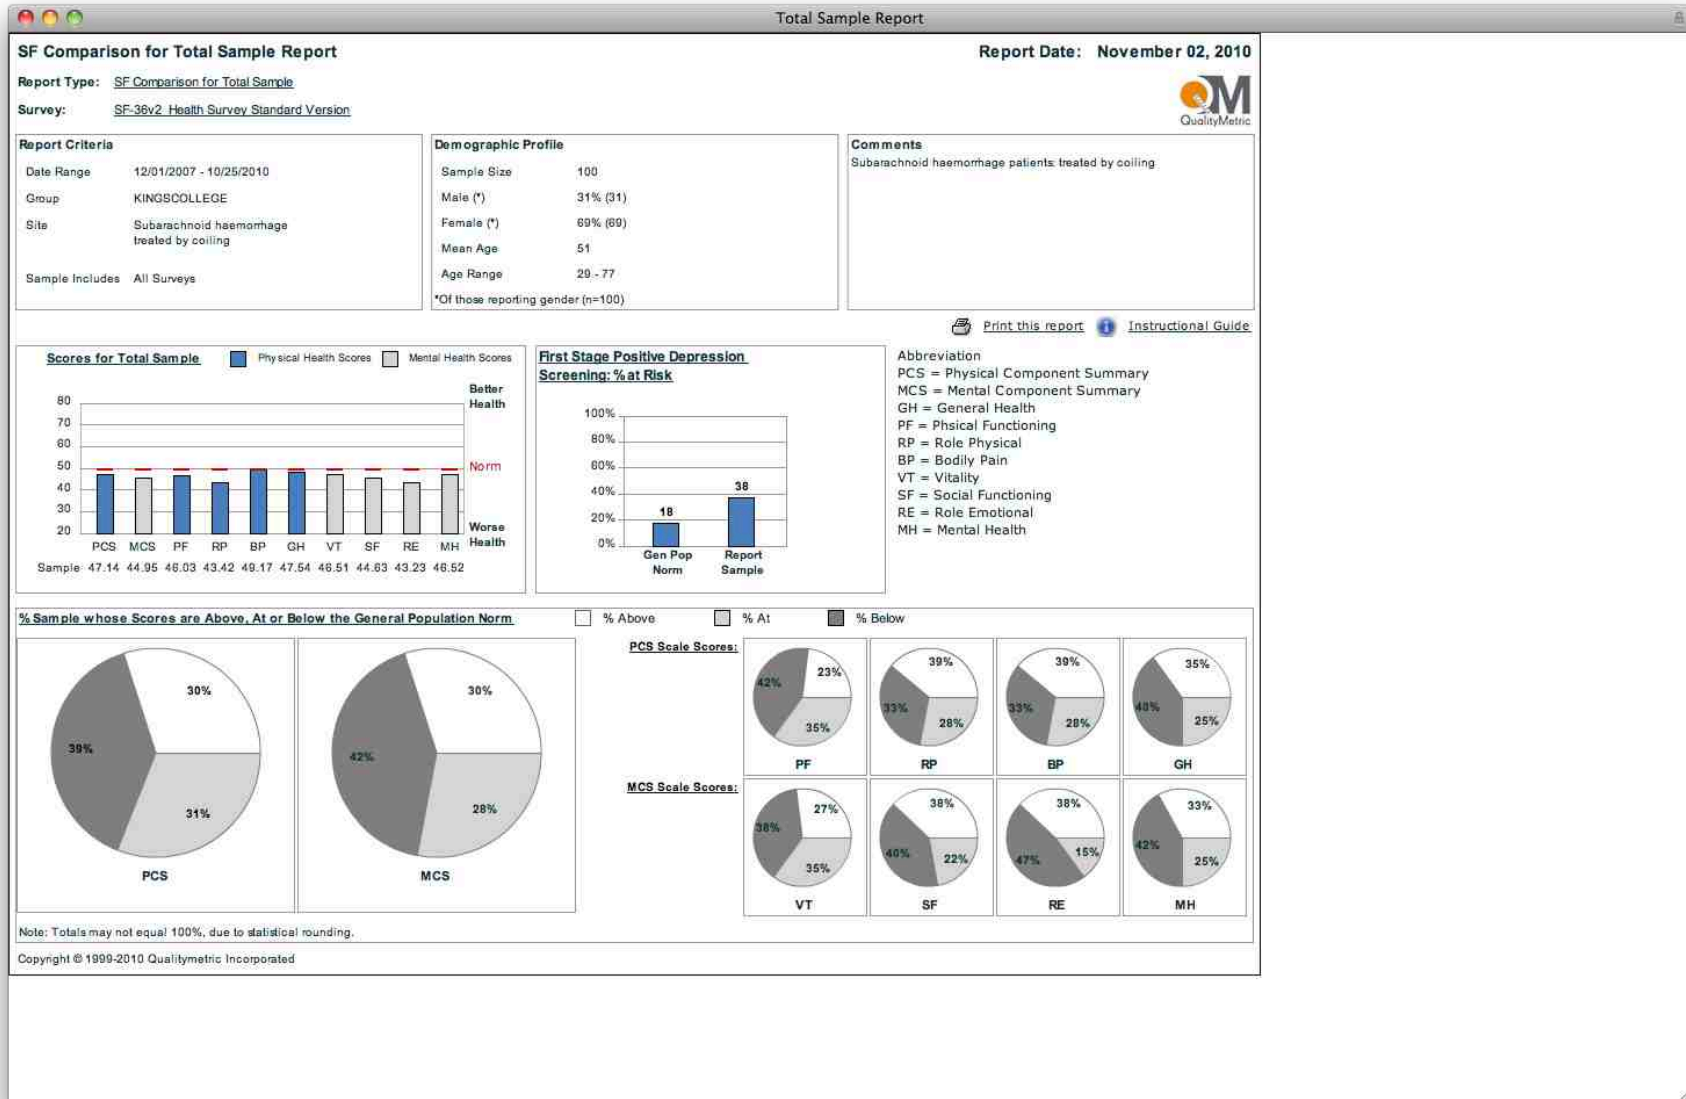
Total Sample Report

SF Comparison for Total Sample Report

Report Date: November 02, 2010

Report Type: SF Comparison for Total Sample

Survey: SF-36v2 Health Survey Standard Version

QM QualityMetric

Report Criteria

| | |
|---|---|
| Date Range | 12/01/2007 - 10/25/2010 |
| Group | KINGSCOLLEGE |
| Site | Subarachnoid haemorrhage treated by coiling |
| Sample Includes | All Surveys |

Demographic Profile

| | |
|---|---|
| Sample Size | 100 |
| Male (*) | 31% (31) |
| Female (*) | 69% (69) |
| Mean Age | 51 |
| Age Range | 29 - 77 |

*Of those reporting gender (n=100)

Comments
Subarachnoid haemorrhage patients treated by coiling

Print this report Instructional Guide

Scores for Total Sample Physical Health Scores Mental Health Scores

Better Health

80
70
60
50
40
30
20

Norm

Worse Health

| | PCS | MCS | PF | RP | BP | GH | VT | SF | RE | MH |
|---|---|---|---|---|---|---|---|---|---|---|
| Sample: | 47.14 | 44.95 | 46.03 | 43.42 | 49.17 | 47.54 | 46.51 | 44.63 | 43.23 | 46.52 |

First Stage Positive Depression Screening: % at Risk

100%
80%
60%
40%
20%
0%

18 Gen Pop Norm
38 Report Sample

Abbreviation
PCS = Physical Component Summary
MCS = Mental Component Summary
GH = General Health
PF = Phsical Functioning
RP = Role Physical
BP = Bodily Pain
VT = Vitality
SF = Social Functioning
RE = Role Emotional
MH = Mental Health

% Sample whose Scores are Above, At or Below the General Population Norm % Above % At % Below

30% 39% 31% PCS

30% 42% 28% MCS

PCS Scale Scores:

23% 42% 35% PF
39% 33% 28% RP
39% 33% 28% BP
35% 40% 25% GH

MCS Scale Scores:

27% 38% 35% VT
38% 40% 22% SF
38% 47% 15% RE
33% 42% 25% MH

Note: Totals may not equal 100%, due to statistical rounding.

Copyright © 1999-2010 Qualitymetric Incorporated